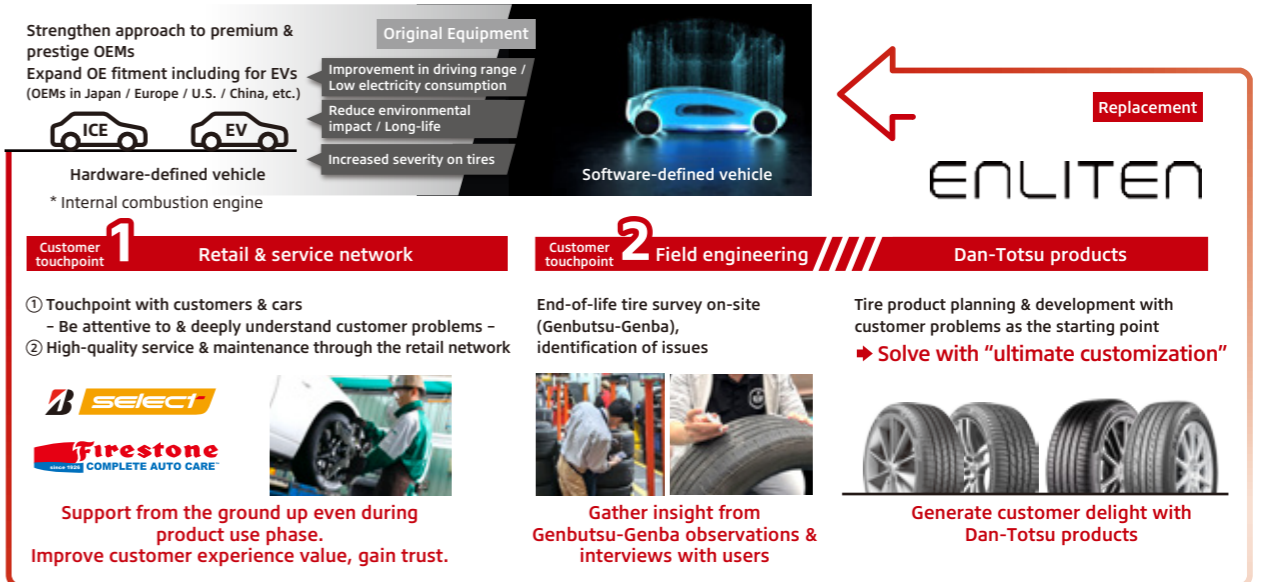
Strengthen approach to premium & prestige OEMs
Expand OE fitment including for EVs
(OEMs in Japan / Europe / U.S. / China, etc.)

Original Equipment

Improvement in driving range / Low electricity consumption

Reduce environmental impact / Long-life

Increased severity on tires

ICE

EV

Hardware-defined vehicle

* Internal combustion engine

Software-defined vehicle

Replacement

ENLITEN

Customer touchpoint 1 Retail & service network

① Touchpoint with customers & cars
– Be attentive to & deeply understand customer problems –
② High-quality service & maintenance through the retail network

B select

Firestone COMPLETE AUTO CARE
SINCE 1926

Support from the ground up even during product use phase.
Improve customer experience value, gain trust.

Customer touchpoint 2 Field engineering

End-of-life tire survey on-site (Genbutsu-Genba), identification of issues

Gather insight from Genbutsu-Genba observations & interviews with users

Dan-Totsu products

Tire product planning & development with customer problems as the starting point
➡ Solve with “ultimate customization”

Generate customer delight with Dan-Totsu products